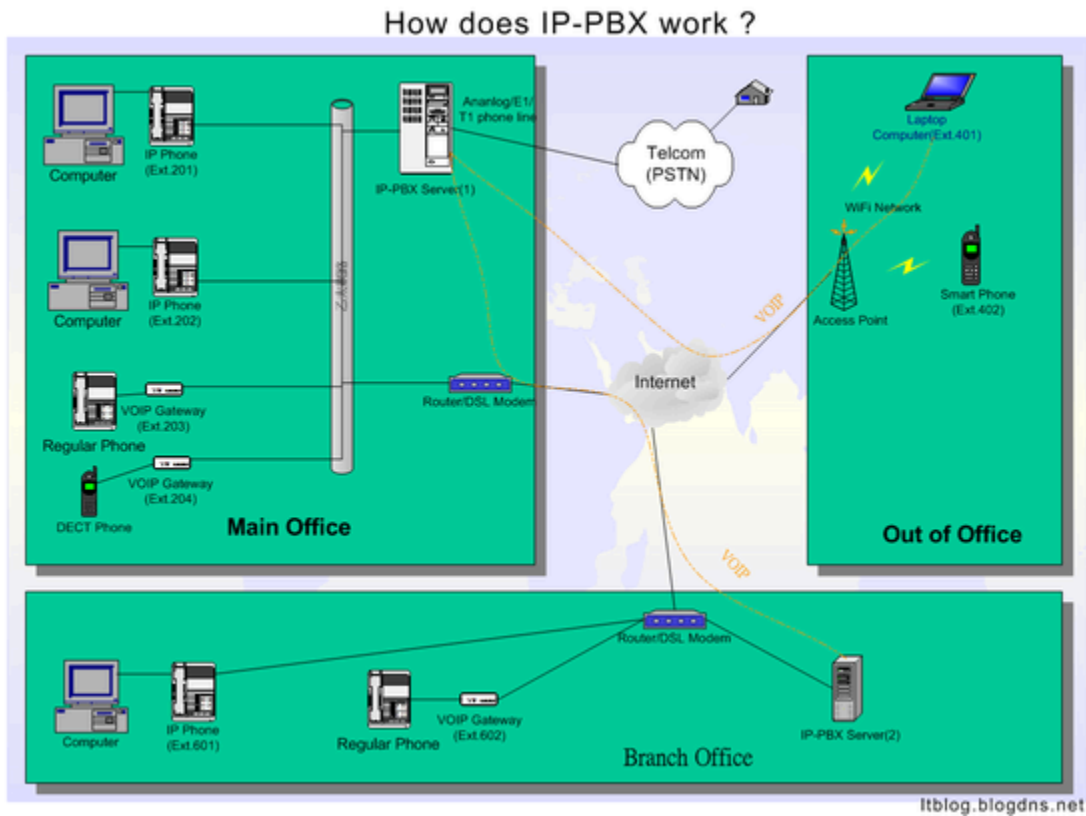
How does IP-PBX work ?

Computer
IP Phone (Ext.201)
Ananlog/E1/ T1 phone line
IP-PBX Server(1)
Telcom (PSTN)
Laptop Computer(Ext.401)
WiFi Network
Computer
IP Phone (Ext.202)
Switch
Access Point
Smart Phone (Ext.402)
VOIP
Regular Phone
VOIP Gateway (Ext.203)
Router/DSL Modem
Internet
DECT Phone
VOIP Gateway (Ext.204)
Main Office
Out of Office
VOIP
Router/DSL Modem
Computer
IP Phone (Ext.601)
Regular Phone
VOIP Gateway (Ext.602)
IP-PBX Server(2)
Branch Office
ltblog.blogdns.net